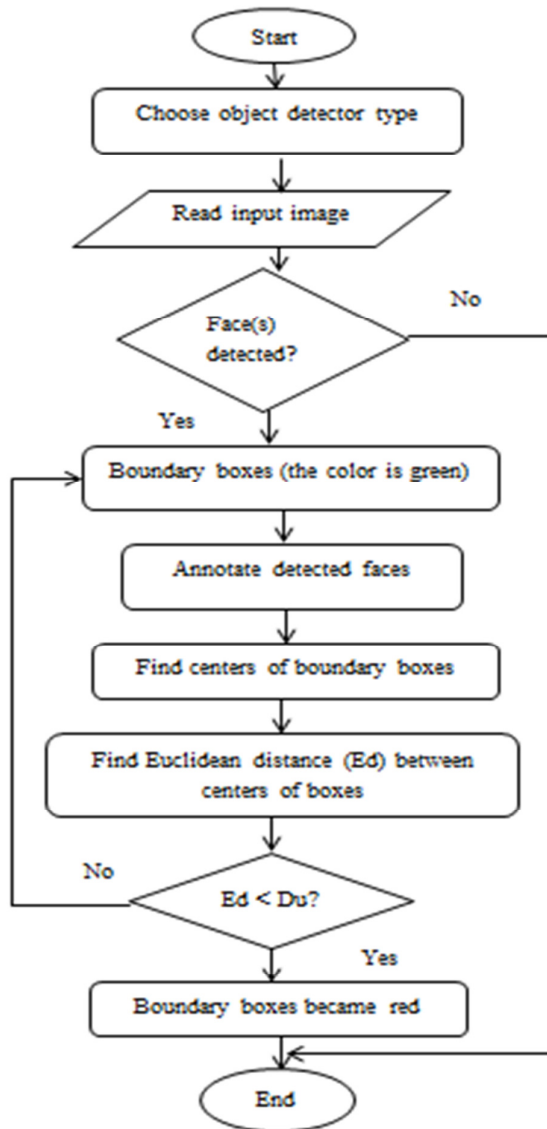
Start

Choose object detector type

Read input image

Face(s) detected?

No

Yes

Boundary boxes (the color is green)

Annotate detected faces

Find centers of boundary boxes

Find Euclidean distance (Ed) between centers of boxes

No

Ed < Du?

Yes

Boundary boxes became red

End